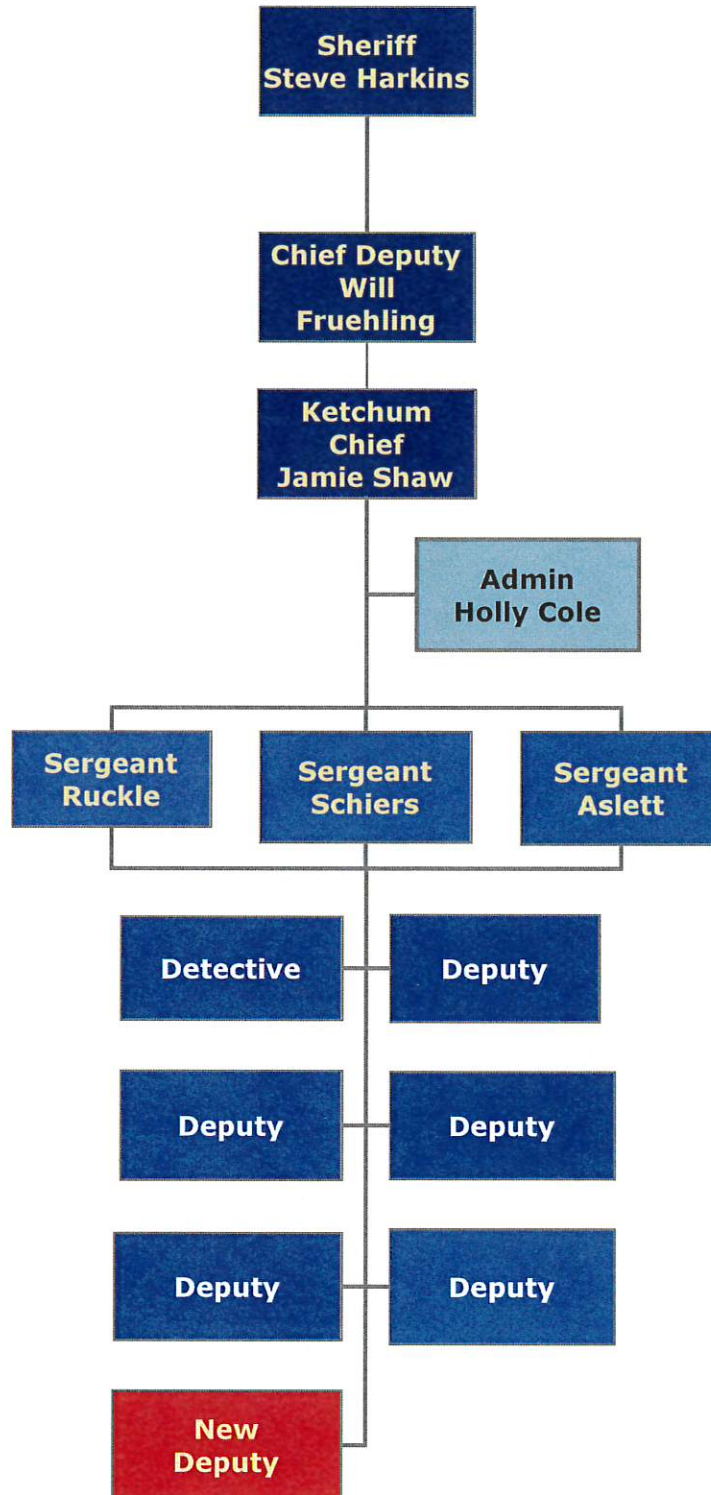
Sheriff
Steve Harkins

Chief Deputy
Will
Fruehling

Ketchum
Chief
Jamie Shaw

Admin
Holly Cole

Sergeant
Ruckle

Sergeant
Schiers

Sergeant
Aslett

Detective

Deputy

Deputy

Deputy

Deputy

Deputy

New
Deputy